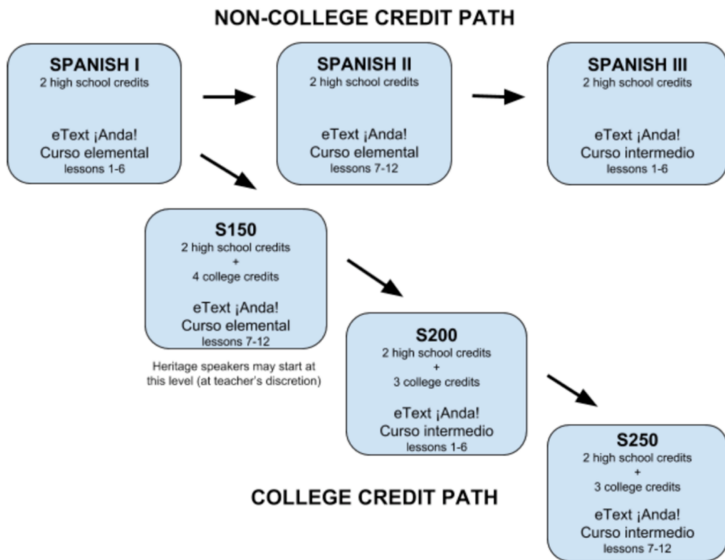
NON-COLLEGE CREDIT PATH

SPANISH I
2 high school credits

eText ¡Anda!
Curso elemental
lessons 1-6

SPANISH II
2 high school credits

eText ¡Anda!
Curso elemental
lessons 7-12

SPANISH III
2 high school credits

eText ¡Anda!
Curso intermedio
lessons 1-6

S150
2 high school credits
+
4 college credits

eText ¡Anda!
Curso elemental
lessons 7-12

Heritage speakers may start at this level (at teacher's discretion)

S200
2 high school credits
+
3 college credits

eText ¡Anda!
Curso intermedio
lessons 1-6

S250
2 high school credits
+
3 college credits

eText ¡Anda!
Curso intermedio
lessons 7-12

COLLEGE CREDIT PATH